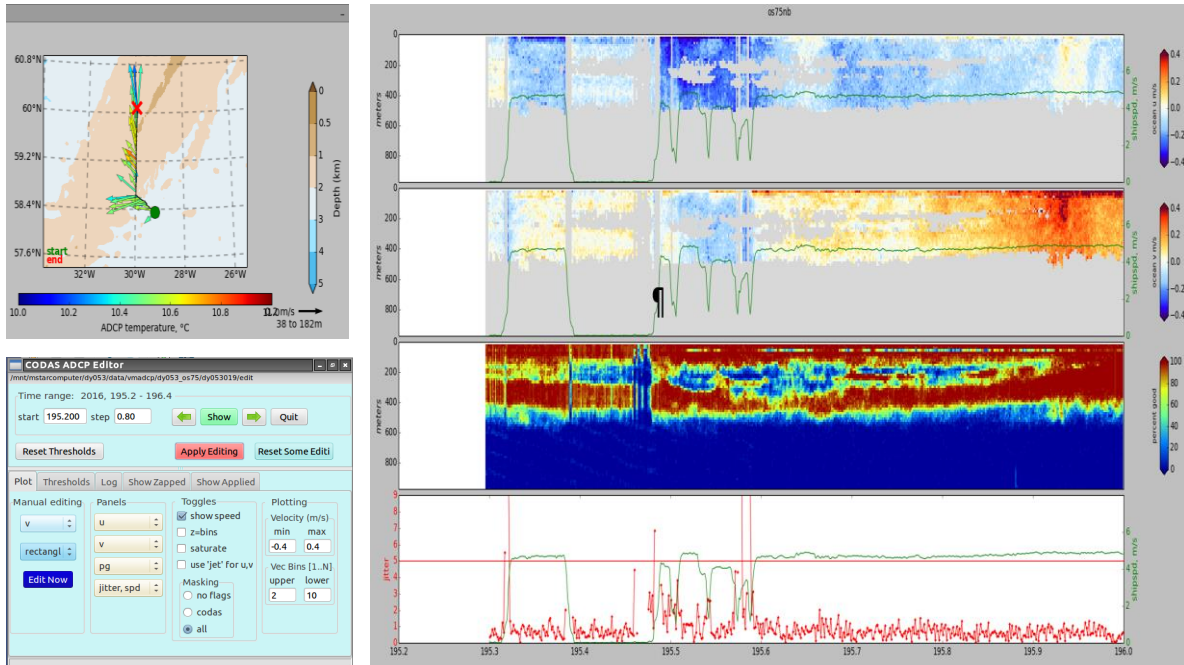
60.8°N
60°N
59.2°N
58.4°N
57.6°N
start
end
32°W
30°W
28°W
26°W
0
0.5
1
2
3
4
5
Depth (km)
10.0
10.2
10.4
10.6
10.8
11.0
ADCP temperature, °C
0.2m/s
38 to 182m

CODAS ADCP Editor
/mnt/mstarcomputer/dy053/data/vmadcp/dy053_os75/dy053019/edit
Time range: 2016, 195.2 - 196.4
start 195.200 step 0.80
Show
Quit
Reset Thresholds
Apply Editing
Reset Some Editi
Plot
Thresholds
Log
Show Zapped
Show Applied
Manual editing
v
rectangl
Edit Now
Panels
u
v
pg
jitter, spd
Toggles
show speed
z=bins
saturate
use 'jet' for u,v
Masking
no flags
codas
all
Plotting
Velocity (m/s)
min max
-0.4 0.4
Vec Bins [1..N]
upper lower
2 10

os75nb
0
200
400
600
800
meters
shipspd, m/s
ocean u m/s
0.4
0.2
0
-0.2
-0.4
6
4
2
0
0
200
400
600
800
meters
shipspd, m/s
ocean v m/s
0.4
0.2
0
-0.2
-0.4
6
4
2
0
200
400
600
800
meters
percent good
100
80
60
40
20
0
9
8
7
6
5
4
3
2
1
0
jitter
shipspd, m/s
6
4
2
0
195.2
195.3
195.4
195.5
195.6
195.7
195.8
195.9
196.0